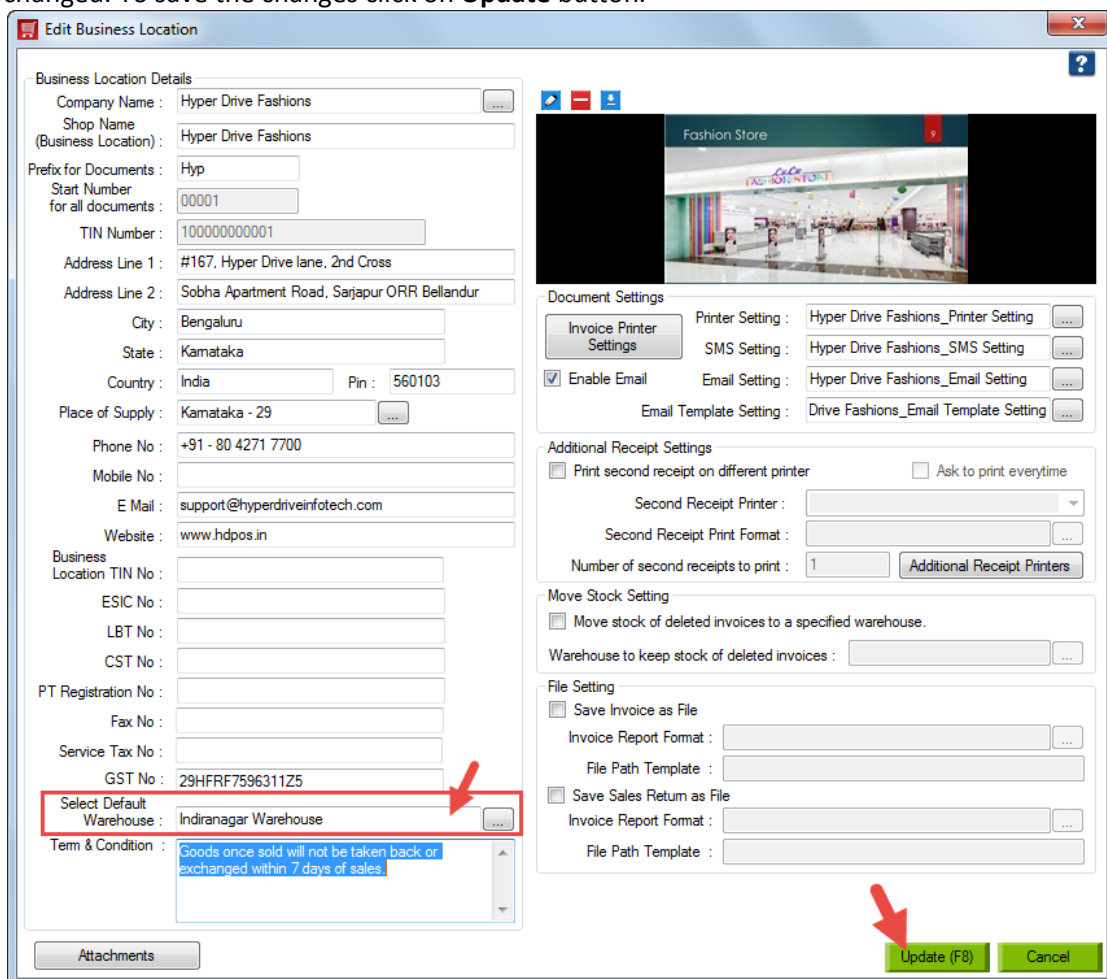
changed. To save the changes click on Update button.

Edit Business Location

Business Location Details

Company Name : Hyper Drive Fashions ...

Shop Name (Business Location) : Hyper Drive Fashions

Prefix for Documents : Hyp

Start Number for all documents : 00001

TIN Number : 100000000001

Address Line 1 : #167, Hyper Drive lane, 2nd Cross

Address Line 2 : Sobha Apartment Road, Sarjapur ORR Bellandur

City : Bengaluru

State : Karnataka

Country : India Pin : 560103

Place of Supply : Karnataka - 29 ...

Phone No : +91 - 80 4271 7700

Mobile No :

E Mail : support@hyperdriveinfotech.com

Website : www.hdpos.in

Business Location TIN No :

ESIC No :

LBT No :

CST No :

PT Registration No :

Fax No :

Service Tax No :

GST No : 29HFRF7596311Z5

Select Default Warehouse : Indiranagar Warehouse ...

Term & Condition : Goods once sold will not be taken back or exchanged within 7 days of sales.

Attachments

Fashion Store

Document Settings

Invoice Printer Settings

Printer Setting : Hyper Drive Fashions_Printer Setting ...

SMS Setting : Hyper Drive Fashions_SMS Setting ...

Enable Email

Email Setting : Hyper Drive Fashions_Email Setting ...

Email Template Setting : Drive Fashions_Email Template Setting ...

Additional Receipt Settings

Print second receipt on different printer

Ask to print everytime

Second Receipt Printer :

Second Receipt Print Format : ...

Number of second receipts to print : 1

Additional Receipt Printers

Move Stock Setting

Move stock of deleted invoices to a specified warehouse.

Warehouse to keep stock of deleted invoices : ...

File Setting

Save Invoice as File

Invoice Report Format : ...

File Path Template :

Save Sales Return as File

Invoice Report Format : ...

File Path Template :

Update (F8)

Cancel